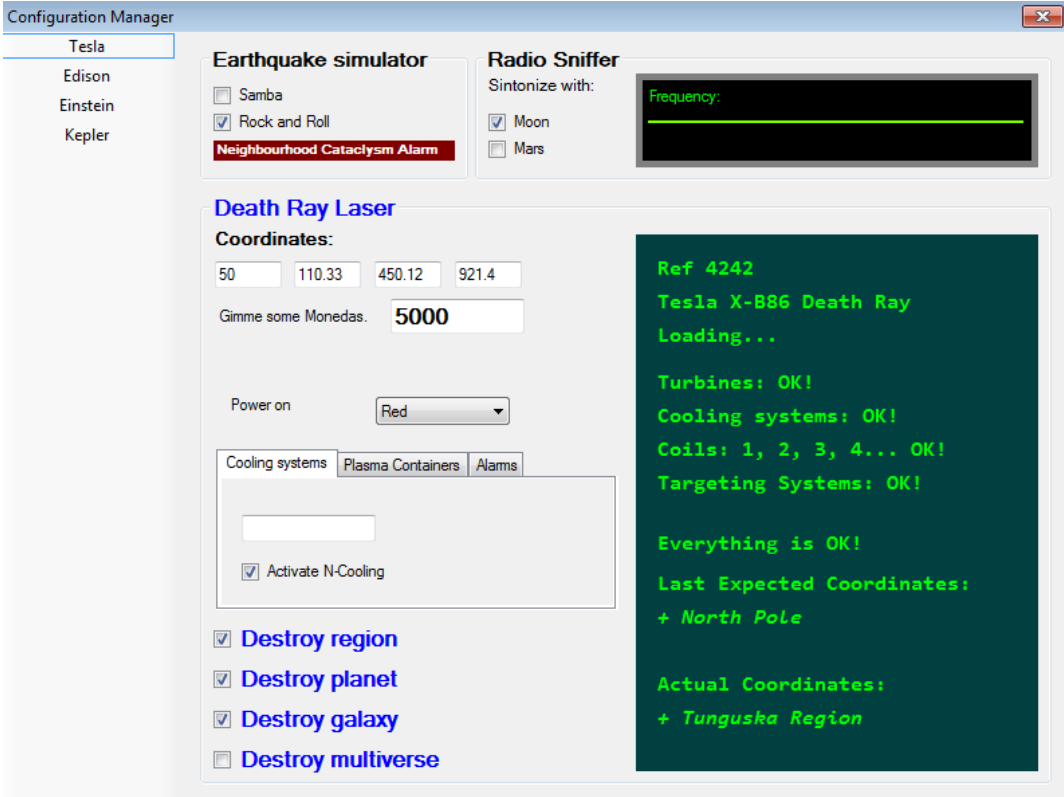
Configuration Manager

Tesla
Edison
Einstein
Kepler

Earthquake simulator
Samba
Rock and Roll
Neighbourhood Cataclysm Alarm

Radio Sniffer
Sintonize with:
Moon
Mars
Frequency:

Death Ray Laser
Coordinates:
50
110.33
450.12
921.4
Gimme some Monedas.
5000

Power on
Red

Cooling systems
Plasma Containers
Alarms

Activate N-Cooling

Destroy region
Destroy planet
Destroy galaxy
Destroy multiverse

Ref 4242
Tesla X-B86 Death Ray
Loading...

Turbines: OK!
Cooling systems: OK!
Coils: 1, 2, 3, 4... OK!
Targeting Systems: OK!

Everything is OK!
Last Expected Coordinates:
+ North Pole

Actual Coordinates:
+ Tunguska Region